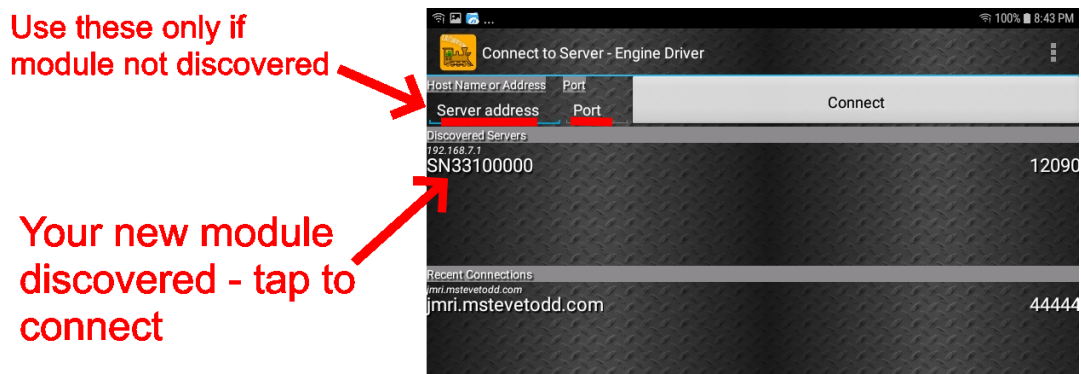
Use these only if module not discovered

Your new module discovered - tap to connect

100% 8:43 PM

Connect to Server - Engine Driver

Host Name or Address Port

Server address Port

Connect

Discovered Servers

192.168.7.1

SN33100000 12090

Recent Connections

jmri.mstevetodd.com

jmri.mstevetodd.com 44444